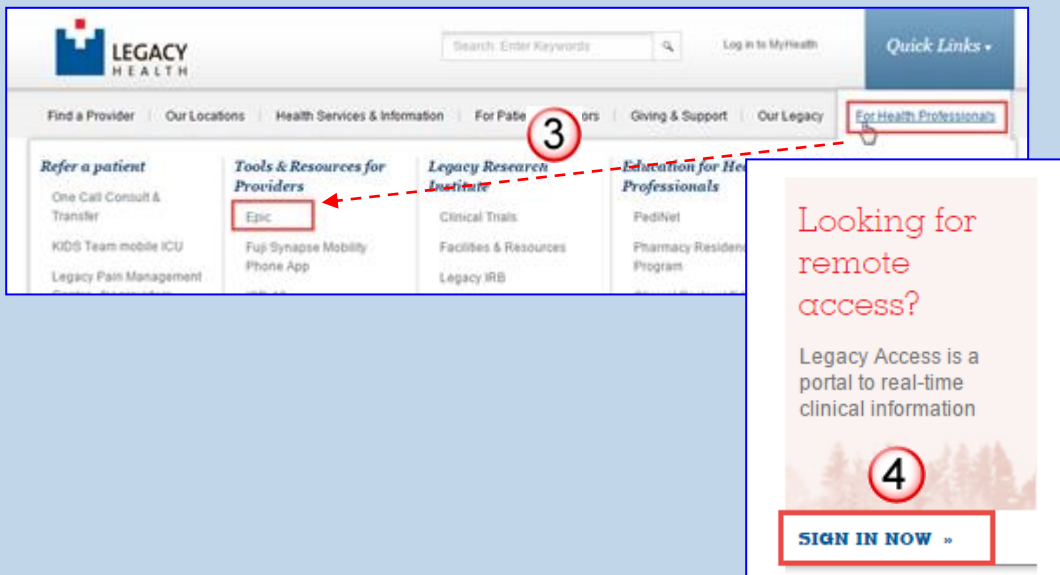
LEGACY HEALTH

Search: Enter Keywords

Log in to MyHealth

Quick Links ▾

Find a Provider | Our Locations | Health Services & Information | For Patie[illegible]tors | Giving & Support | Our Legacy | For Health Professionals

3

Refer a patient

One Call Consult & Transfer

KIDS Team mobile ICU

Legacy Pain Management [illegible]

Tools & Resources for Providers

Epic

Fuji Synapse Mobility Phone App

Legacy Research Institute

Clinical Trials

Facilities & Resources

Legacy IRB

Education for He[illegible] Professionals

PediNet

Pharmacy Residen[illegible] Program

Looking for remote access?

Legacy Access is a portal to real-time clinical information

4

SIGN IN NOW »